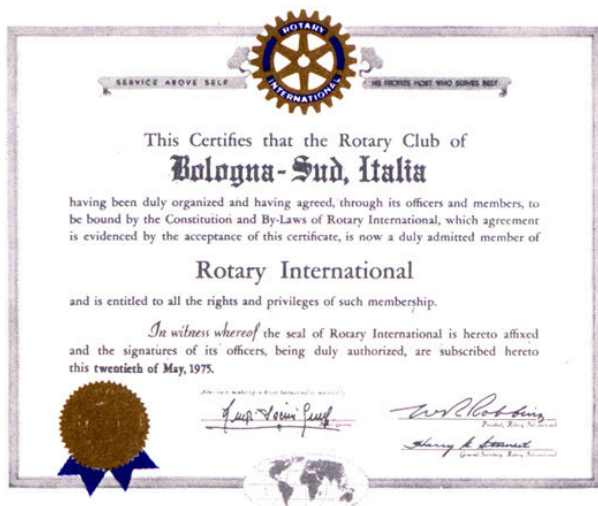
ROTARY INTERNATIONAL

SERVICE ABOVE SELF

HE PROFITS MOST WHO SERVES BEST

This Certifies that the Rotary Club of

Bologna-Sud, Italia

having been duly organized and having agreed, through its officers and members, to be bound by the Constitution and By-Laws of Rotary International, which agreement is evidenced by the acceptance of this certificate, is now a duly admitted member of

Rotary International

and is entitled to all the rights and privileges of such membership.

In witness whereof the seal of Rotary International is hereto affixed and the signatures of its officers, being duly authorized, are subscribed hereto this twentieth of May, 1975.

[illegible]

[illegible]

W. R. Robbins
President, Rotary International

Harry A. Stewart
General Secretary, Rotary International